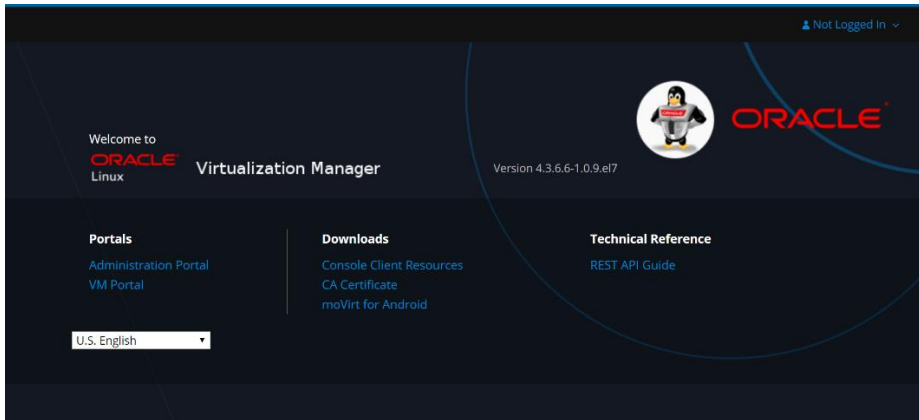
Not Logged In

ORACLE

Welcome to
ORACLE
Linux
Virtualization Manager

Version 4.3.6.6-1.0.9.el7

Portals
Administration Portal
VM Portal

Downloads
Console Client Resources
CA Certificate
moVirt for Android

Technical Reference
REST API Guide

U.S. English